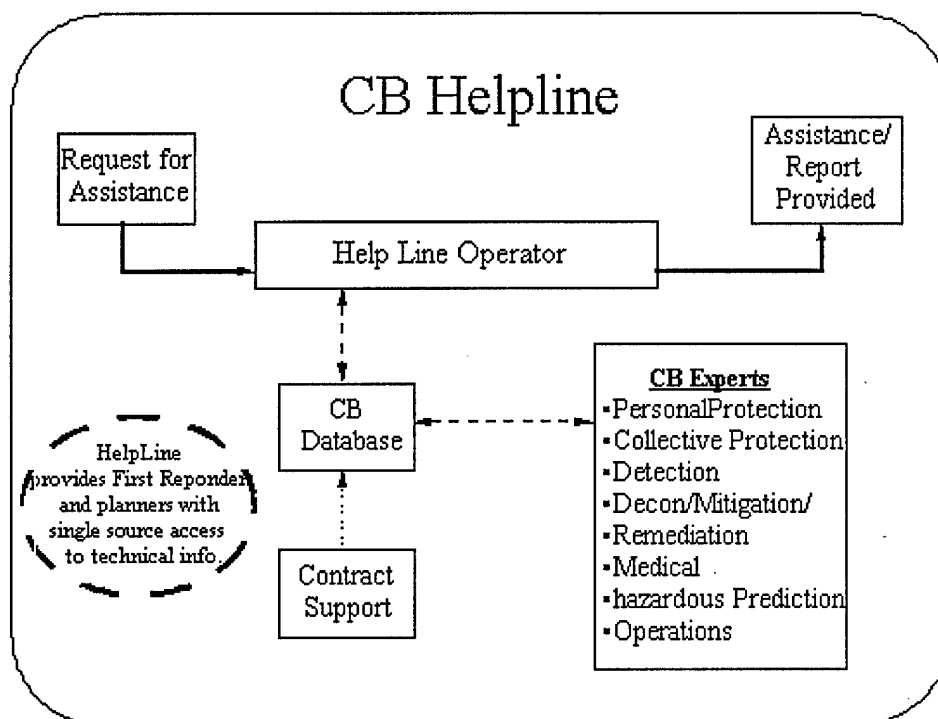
CB Helpline

Request for Assistance

Assistance/ Report Provided

Help Line Operator

CB Database

Contract Support

HelpLine provides First Reponder and planners with single source access to technical info.

CB Experts
▪PersonalProtection
▪Collective Protection
▪Detection
▪Decon/Mitigation/
▪Remediation
▪Medical
▪hazardous Prediction
▪Operations